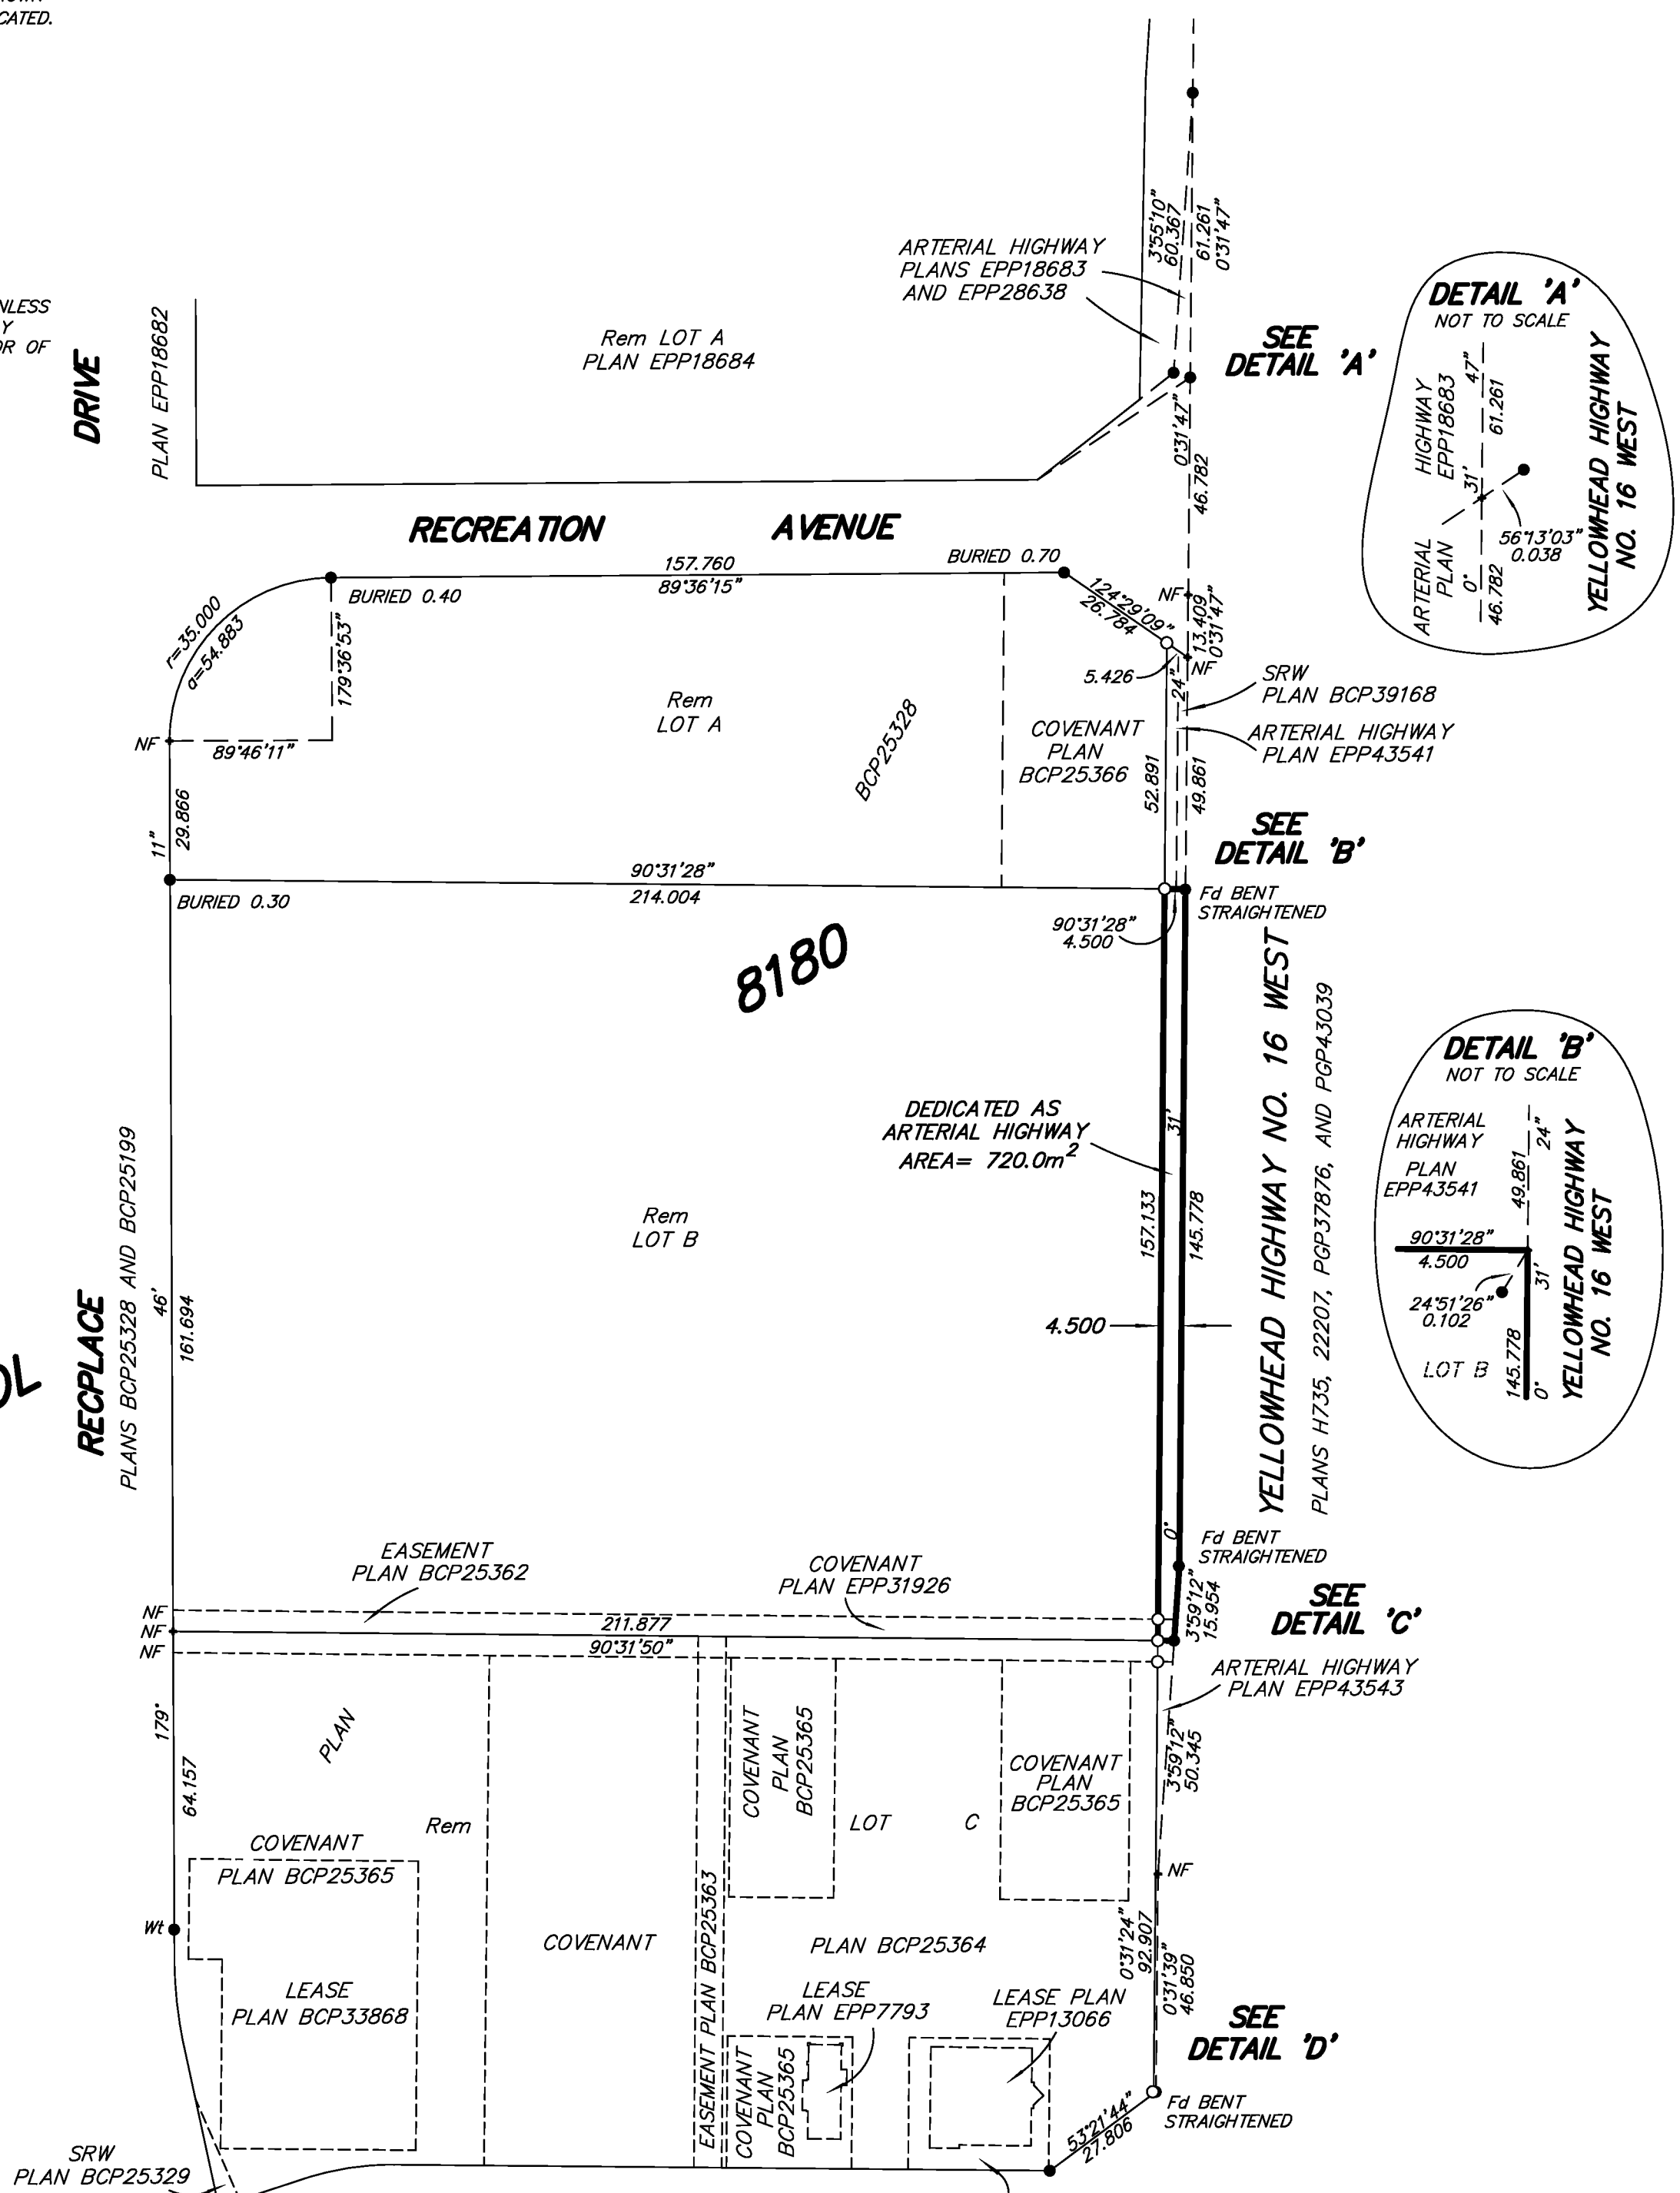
CATED.

NLESS
Y
R OF

DRIVE

PLAN EPP18682

Rem LOT A
PLAN EPP18684

ARTERIAL HIGHWAY
PLANS EPP18683
AND EPP28638

3°55'10"
60.367
61.261
0°31'47"

SEE
DETAIL 'A'

DETAIL 'A'
NOT TO SCALE

HIGHWAY
EPP18683
47"
61.261
31'
56°13'03"
0.038
ARTERIAL
PLAN
0'
46.782
YELLOWHEAD HIGHWAY
NO. 16 WEST

0°31'47"
46.782

RECREATION AVENUE

157.760
89°36'15"
BURIED 0.70
BURIED 0.40
r=35.000
a=54.883
179°36'53"
124°29'09"
26.784
NF
13.409
0°31'47"
NF
5.426
24'
SRW
PLAN BCP39168
ARTERIAL HIGHWAY
PLAN EPP43541

NF
89°46'11"

Rem
LOT A

BCP25328

COVENANT
PLAN
BCP25366

52.891
49.861

SEE
DETAIL 'B'

11"
29.866

90°31'28"
214.004
BURIED 0.30

Fd BENT
STRAIGHTENED

90°31'28"
4.500

8180

DETAIL 'B'
NOT TO SCALE

ARTERIAL
HIGHWAY
PLAN
EPP43541
49.861
24"
90°31'28"
4.500
24°51'26"
0.102
31'
LOT B
145.778
0'
YELLOWHEAD HIGHWAY
NO. 16 WEST

DEDICATED AS
ARTERIAL HIGHWAY
AREA= 720.0m$^2$

31'

YELLOWHEAD HIGHWAY NO. 16 WEST
PLANS H735, 22207, PGP37876, AND PGP43039

Rem
LOT B

157.133
145.778

4.500

RECPLACE
PLANS BCP25328 AND BCP25199
46'
161.694

OL

0'
Fd BENT
STRAIGHTENED

EASEMENT
PLAN BCP25362

COVENANT
PLAN EPP31926

3°59'12"
15.954

SEE
DETAIL 'C'

NF
NF
NF
211.877
90°31'50"

ARTERIAL HIGHWAY
PLAN EPP43543

179'
64.157

PLAN

3°59'12"
50.345

COVENANT
PLAN
BCP25365

LOT C

COVENANT
PLAN
BCP25365

Rem

COVENANT
PLAN BCP25365

NF

Wt

LEASE
PLAN BCP33868

COVENANT

EASEMENT PLAN BCP25363

PLAN BCP25364

0°31'24"
92.907
0°31'39"
46.850

SEE
DETAIL 'D'

LEASE
PLAN EPP7793

LEASE PLAN
EPP13066

COVENANT
PLAN
BCP25365

Fd BENT
STRAIGHTENED

53°21'44"
27.806

SRW
PLAN BCP25329